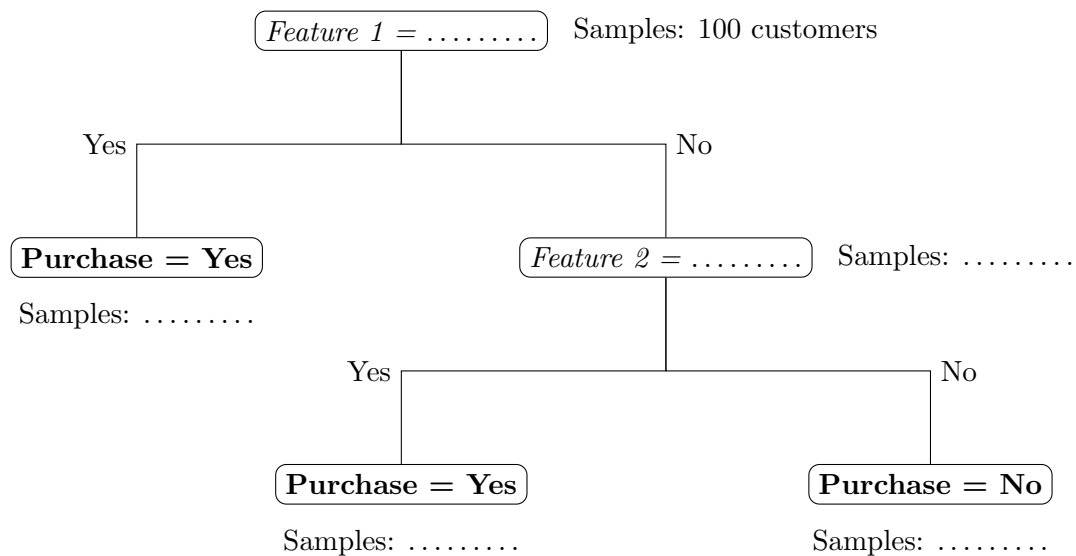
Feature 1 = .........

Samples: 100 customers

Yes

No

Purchase = Yes

Samples: .........

Feature 2 = .........

Samples: .........

Yes

No

Purchase = Yes

Samples: .........

Purchase = No

Samples: .........